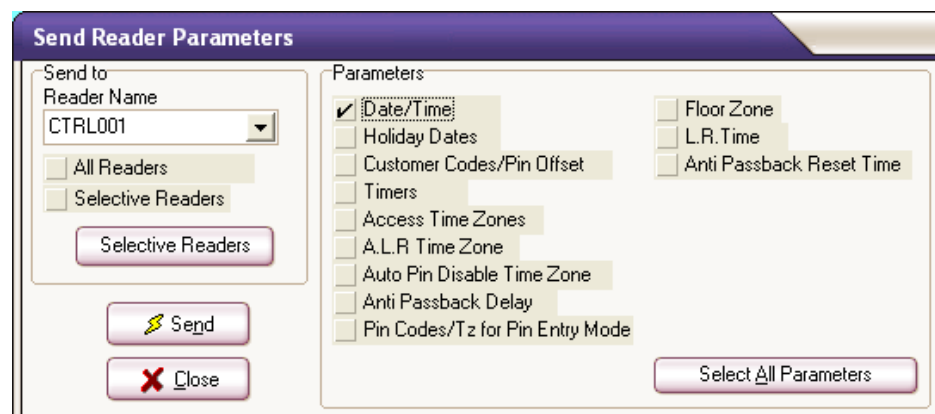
Send Reader Parameters

Send to
Reader Name
CTRL001
All Readers
Selective Readers
Selective Readers

Send
Close

Parameters
✔ Date/Time
Holiday Dates
Customer Codes/Pin Offset
Timers
Access Time Zones
A.L.R Time Zone
Auto Pin Disable Time Zone
Anti Passback Delay
Pin Codes/Tz for Pin Entry Mode

Floor Zone
L.R.Time
Anti Passback Reset Time

Select All Parameters